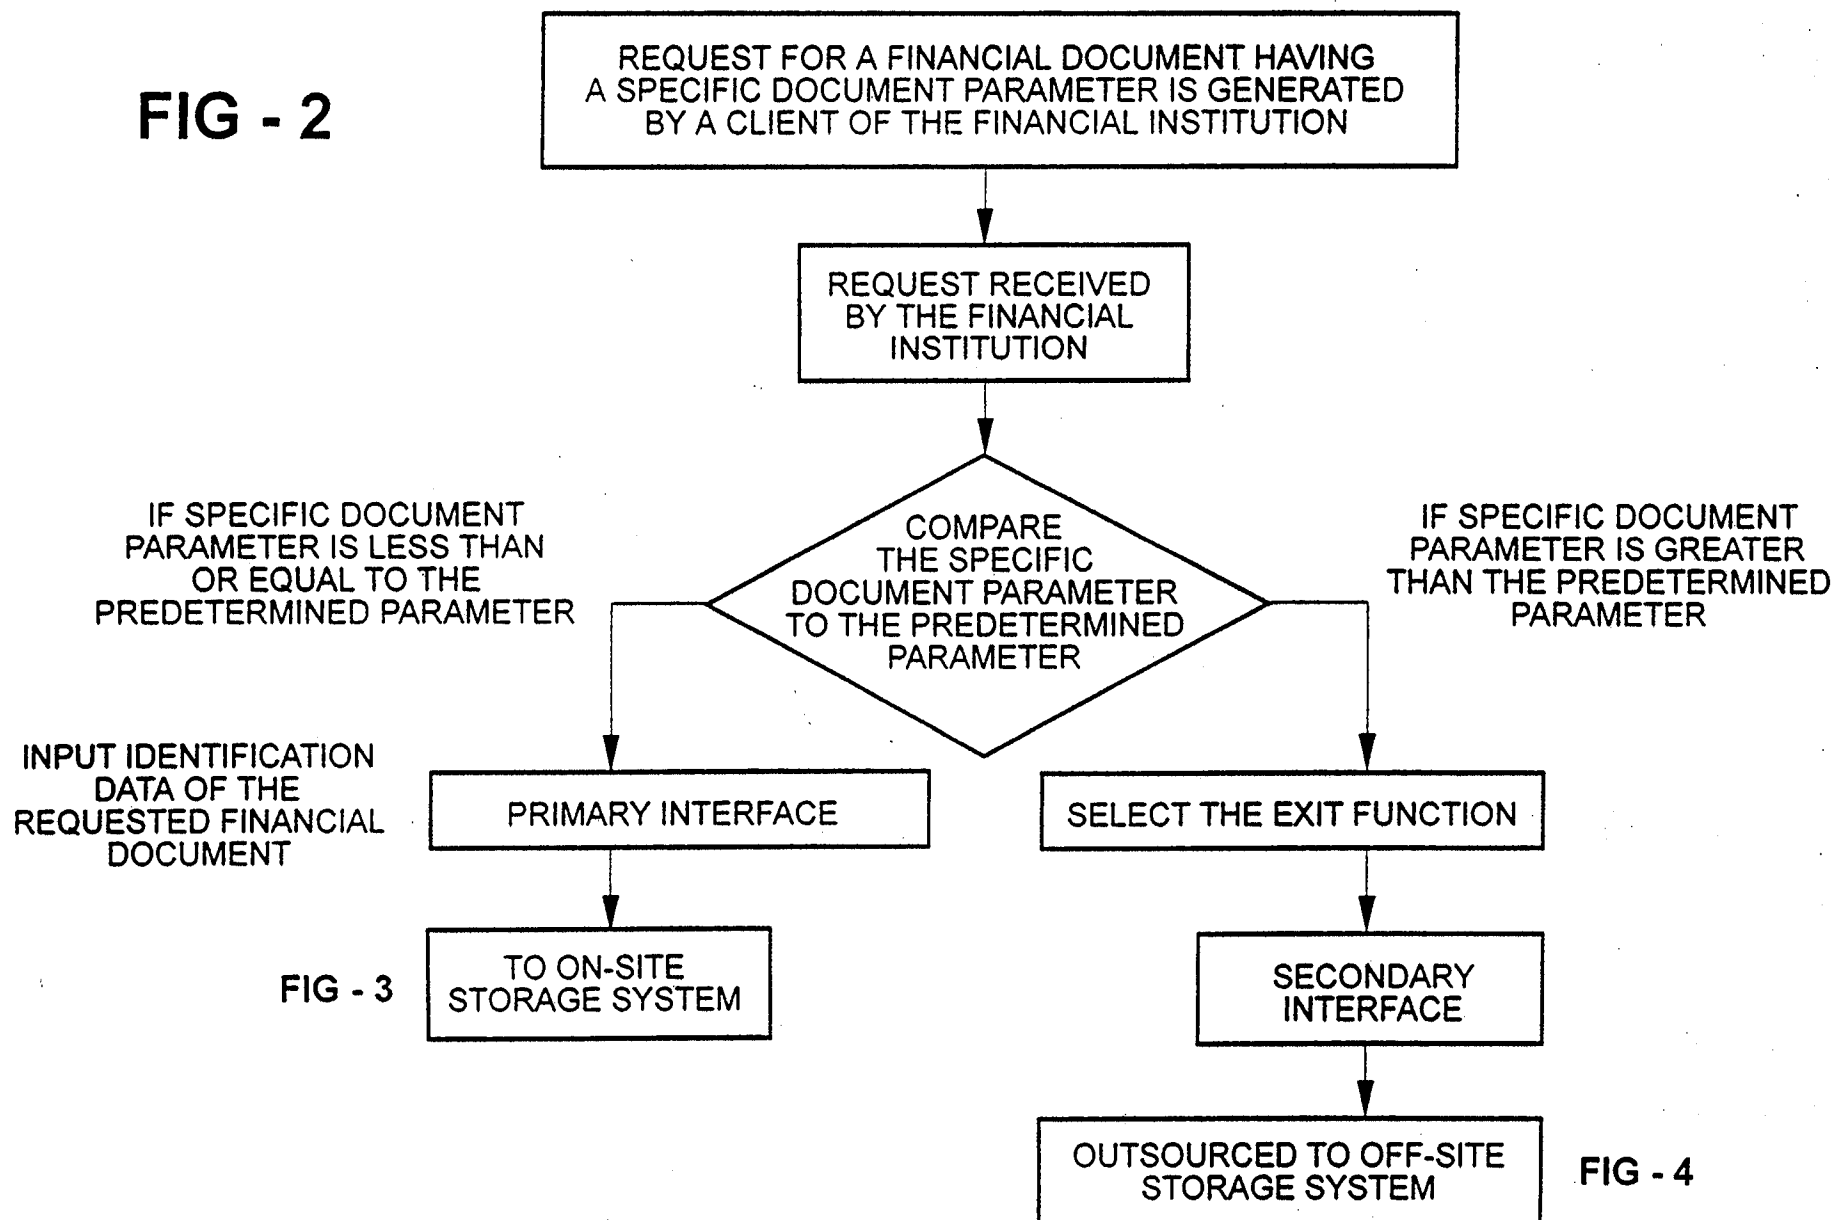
FIG - 2

REQUEST FOR A FINANCIAL DOCUMENT HAVING A SPECIFIC DOCUMENT PARAMETER IS GENERATED BY A CLIENT OF THE FINANCIAL INSTITUTION

REQUEST RECEIVED BY THE FINANCIAL INSTITUTION

IF SPECIFIC DOCUMENT PARAMETER IS LESS THAN OR EQUAL TO THE PREDETERMINED PARAMETER

COMPARE THE SPECIFIC DOCUMENT PARAMETER TO THE PREDETERMINED PARAMETER

IF SPECIFIC DOCUMENT PARAMETER IS GREATER THAN THE PREDETERMINED PARAMETER

INPUT IDENTIFICATION DATA OF THE REQUESTED FINANCIAL DOCUMENT

PRIMARY INTERFACE

SELECT THE EXIT FUNCTION

FIG - 3

TO ON-SITE STORAGE SYSTEM

SECONDARY INTERFACE

OUTSOURCED TO OFF-SITE STORAGE SYSTEM

FIG - 4